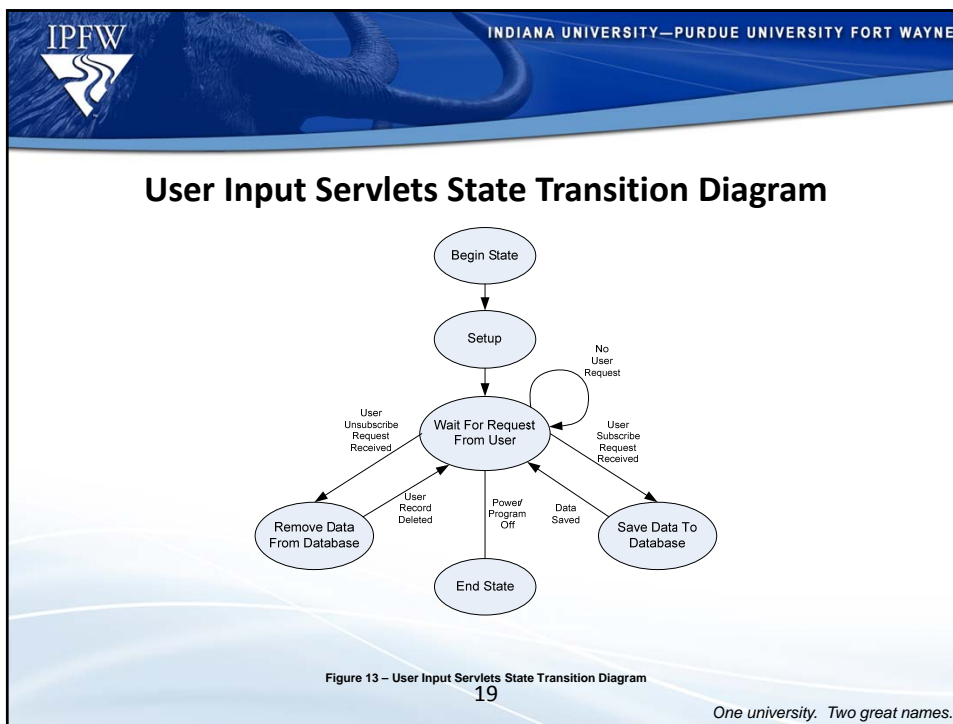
IPFW

INDIANA UNIVERSITY—PURDUE UNIVERSITY FORT WAYNE

User Input Servlets State Transition Diagram

Begin State

Setup

No User Request

User Unsubscribe Request Received

Wait For Request From User

User Subscribe Request Received

User Record Deleted

Power/ Program Off

Data Saved

Remove Data From Database

Save Data To Database

End State

Figure 13 – User Input Servlets State Transition Diagram

19

One university. Two great names.